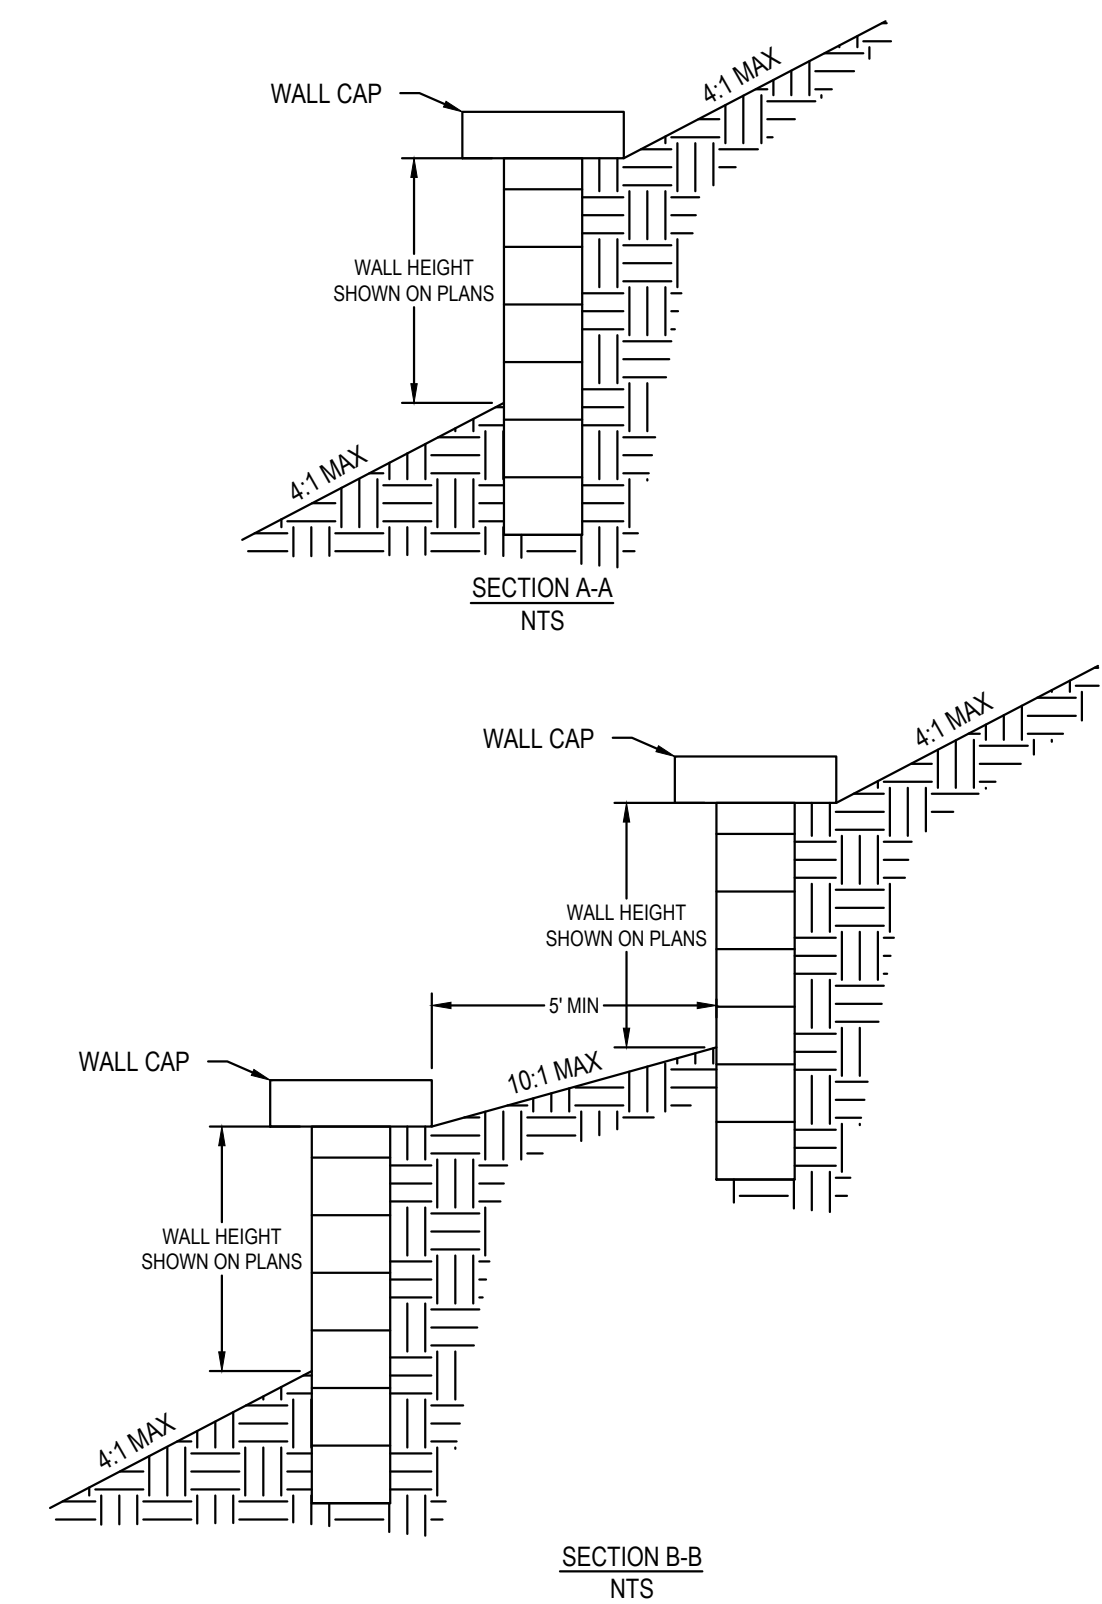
WALL CAP

4:1 MAX

WALL HEIGHT SHOWN ON PLANS

4:1 MAX

SECTION A-A
NTS

4:1 MAX

WALL CAP

WALL HEIGHT SHOWN ON PLANS

5' MIN

WALL CAP

10:1 MAX

WALL HEIGHT SHOWN ON PLANS

4:1 MAX

SECTION B-B
NTS